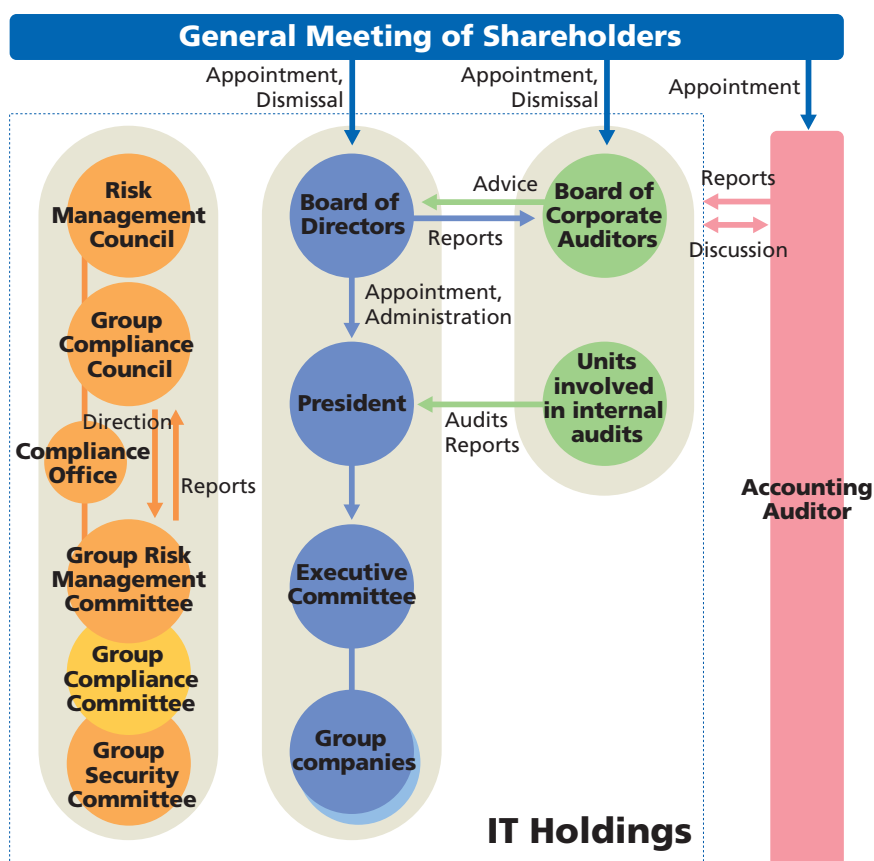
General Meeting of Shareholders

Appointment, Dismissal

Appointment, Dismissal

Appointment

Risk Management Council

Group Compliance Council

Direction

Compliance Office

Reports

Group Risk Management Committee

Group Compliance Committee

Group Security Committee

Board of Directors

Advice

Reports

Appointment, Administration

President

Audits Reports

Executive Committee

Group companies

Board of Corporate Auditors

Units involved in internal audits

Reports

Discussion

Accounting Auditor

IT Holdings